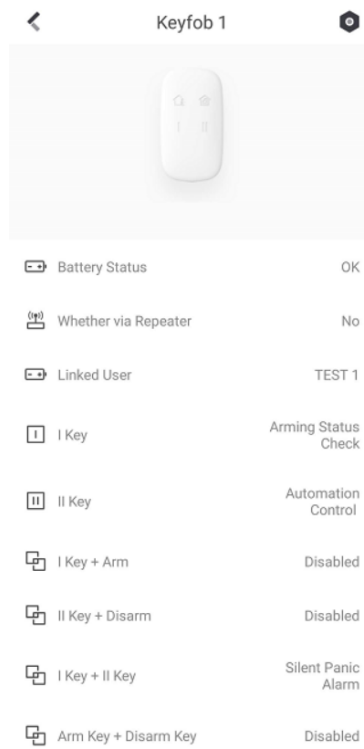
Keyfob 1

Battery Status OK

Whether via Repeater No

Linked User TEST 1

I Key Arming Status Check

II Key Automation Control

I Key + Arm Disabled

II Key + Disarm Disabled

I Key + II Key Silent Panic Alarm

Arm Key + Disarm Key Disabled